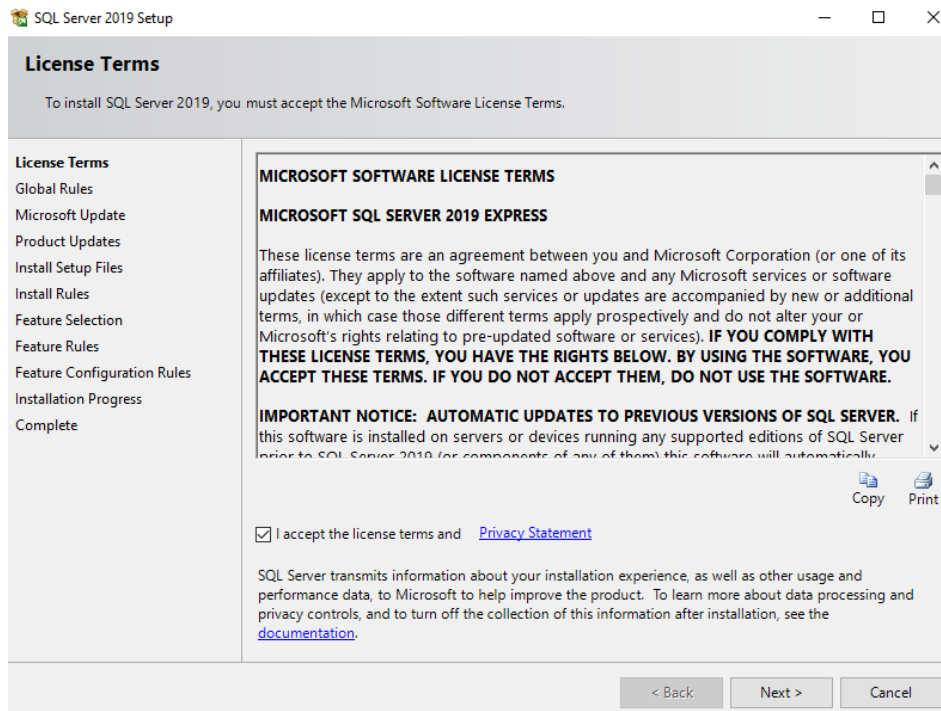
SQL Server 2019 Setup

License Terms

To install SQL Server 2019, you must accept the Microsoft Software License Terms.

License Terms
Global Rules
Microsoft Update
Product Updates
Install Setup Files
Install Rules
Feature Selection
Feature Rules
Feature Configuration Rules
Installation Progress
Complete

MICROSOFT SOFTWARE LICENSE TERMS

MICROSOFT SQL SERVER 2019 EXPRESS

These license terms are an agreement between you and Microsoft Corporation (or one of its affiliates). They apply to the software named above and any Microsoft services or software updates (except to the extent such services or updates are accompanied by new or additional terms, in which case those different terms apply prospectively and do not alter your or Microsoft's rights relating to pre-updated software or services). IF YOU COMPLY WITH THESE LICENSE TERMS, YOU HAVE THE RIGHTS BELOW. BY USING THE SOFTWARE, YOU ACCEPT THESE TERMS. IF YOU DO NOT ACCEPT THEM, DO NOT USE THE SOFTWARE.

IMPORTANT NOTICE: AUTOMATIC UPDATES TO PREVIOUS VERSIONS OF SQL SERVER. If this software is installed on servers or devices running any supported editions of SQL Server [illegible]

Copy Print

I accept the license terms and Privacy Statement

SQL Server transmits information about your installation experience, as well as other usage and performance data, to Microsoft to help improve the product. To learn more about data processing and privacy controls, and to turn off the collection of this information after installation, see the documentation.

< Back Next > Cancel